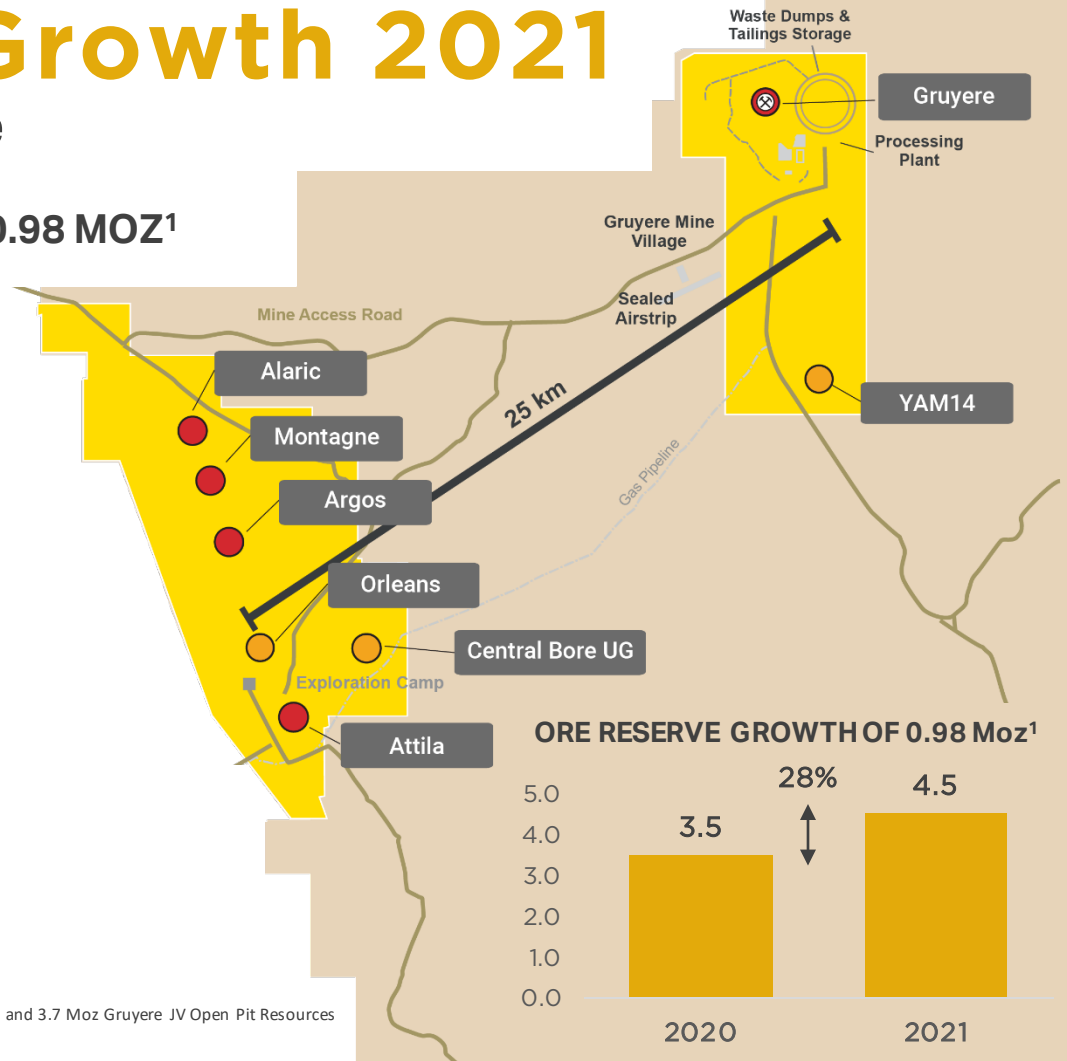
Growth 2021

e

0.98 MOZ¹

Waste Dumps & Tailings Storage

Gruyere

Processing Plant

Gruyere Mine Village

Sealed Airstrip

Mine Access Road

Alaric

25 km

YAM14

Montagne

Gas Pipeline

Argos

Orleans

Central Bore UG

Exploration Camp

Attila

ORE RESERVE GROWTH OF 0.98 Moz¹

| | 2020 | 2021 |
|---|---|---|
| | 3.5 | 4.5 |

28%

5.0
4.0
3.0
2.0
1.0
0.0

and 3.7 Moz Gruyere JV Open Pit Resources